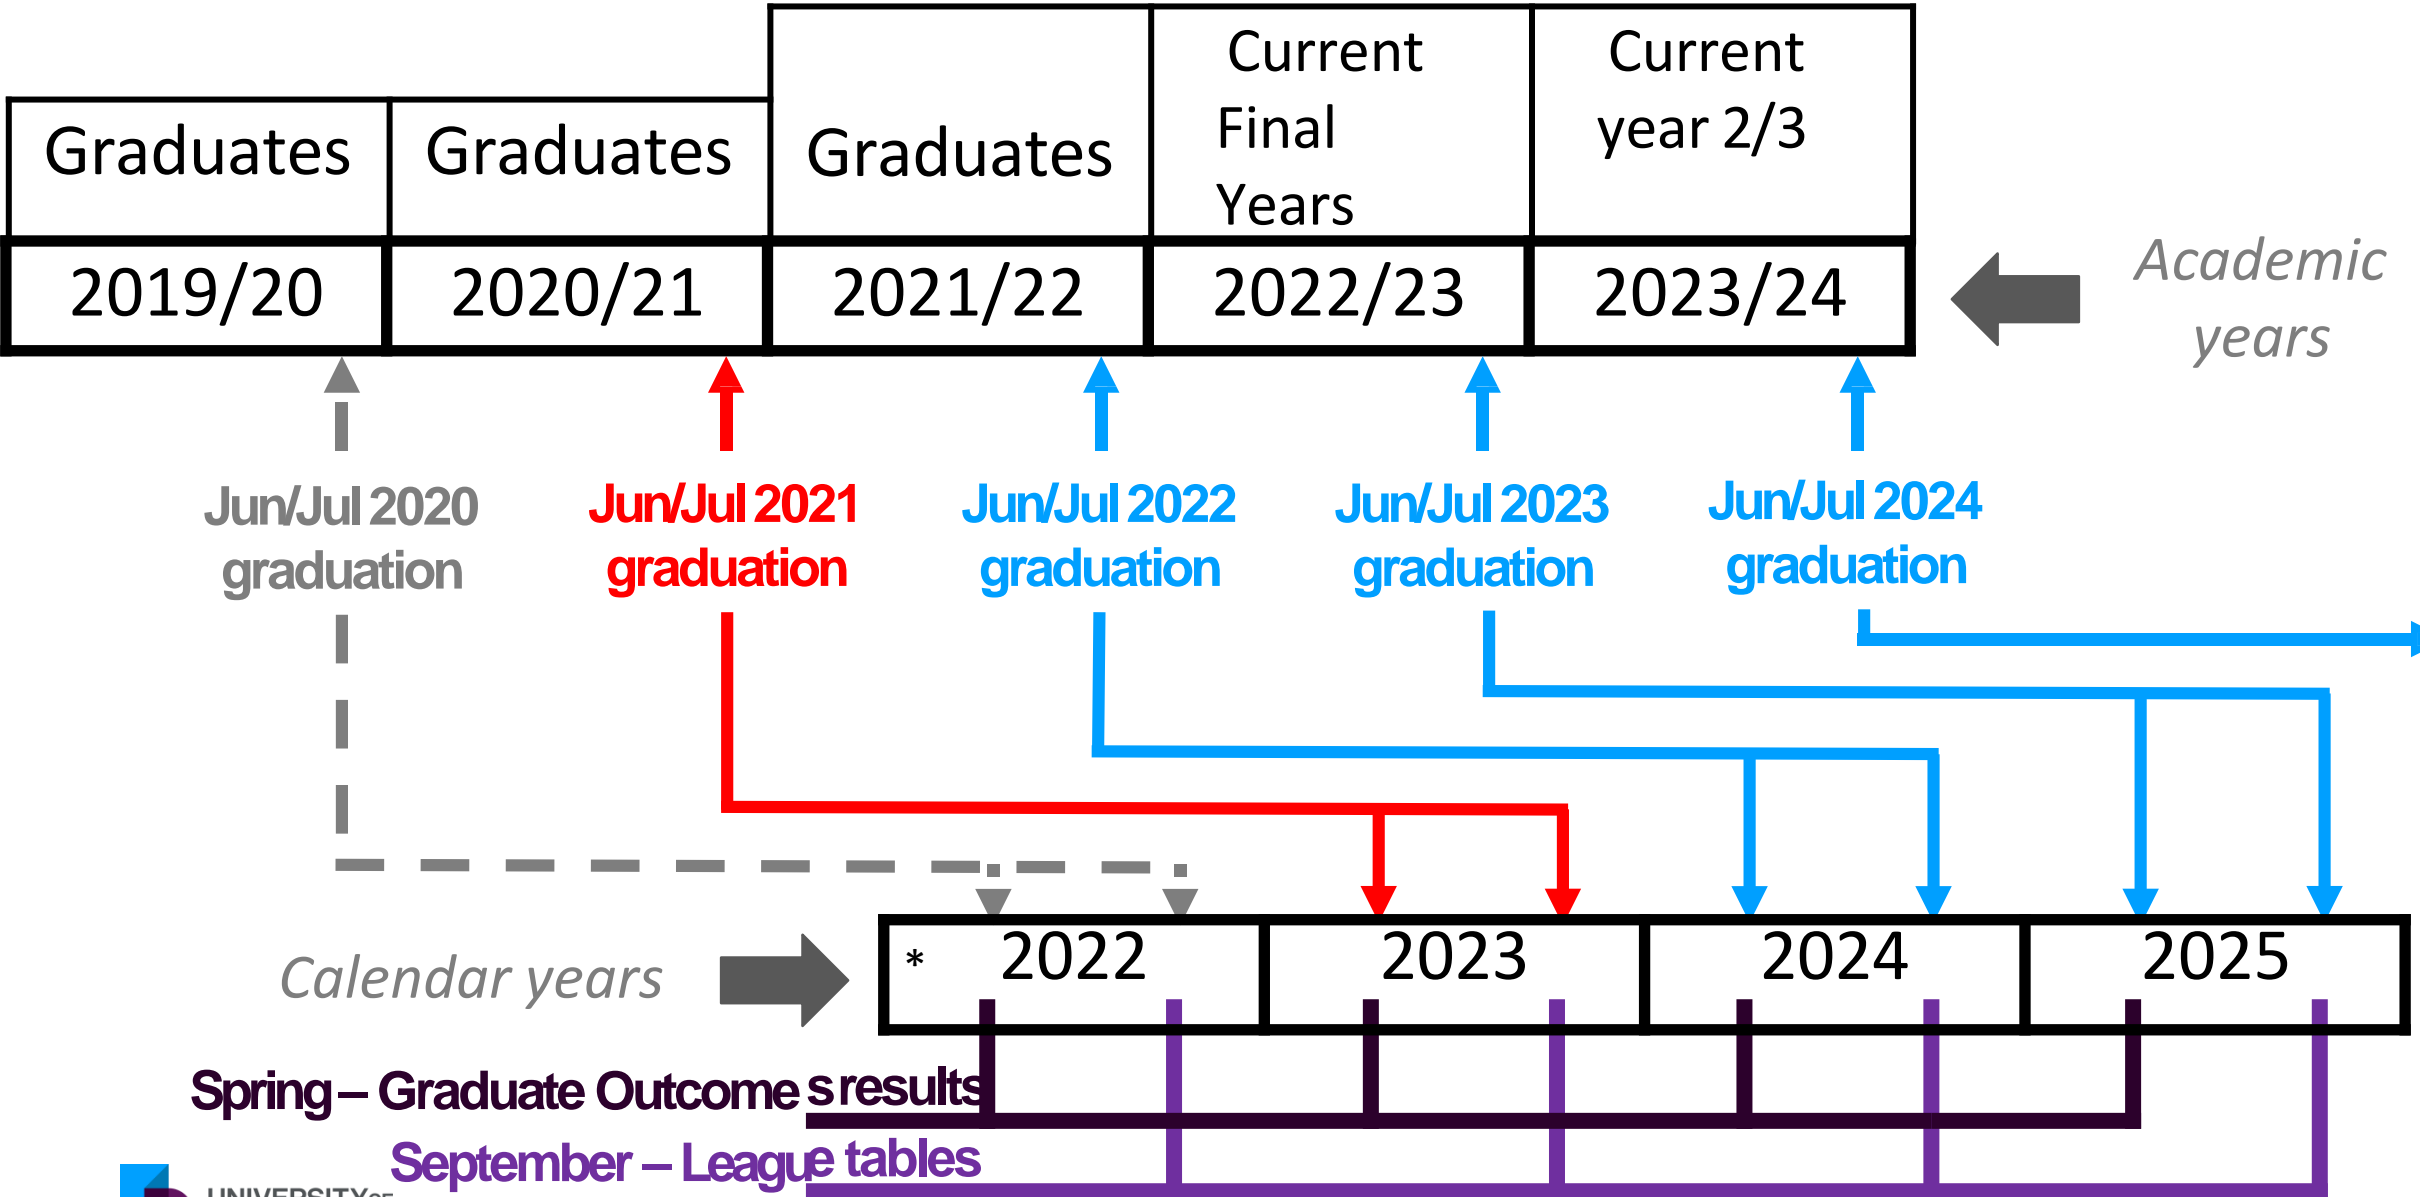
Graduates

Graduates

Graduates

Current Final Years

Current year 2/3

| 2019/20 | 2020/21 | 2021/22 | 2022/23 | 2023/24 |
|---|---|---|---|---|

Academic years

Jun/Jul 2020 graduation

Jun/Jul 2021 graduation

Jun/Jul 2022 graduation

Jun/Jul 2023 graduation

Jun/Jul 2024 graduation

Calendar years

| * 2022 | 2023 | 2024 | 2025 |
|---|---|---|---|

Spring – Graduate Outcomes results

September – League tables

UNIVERSITY OF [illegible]